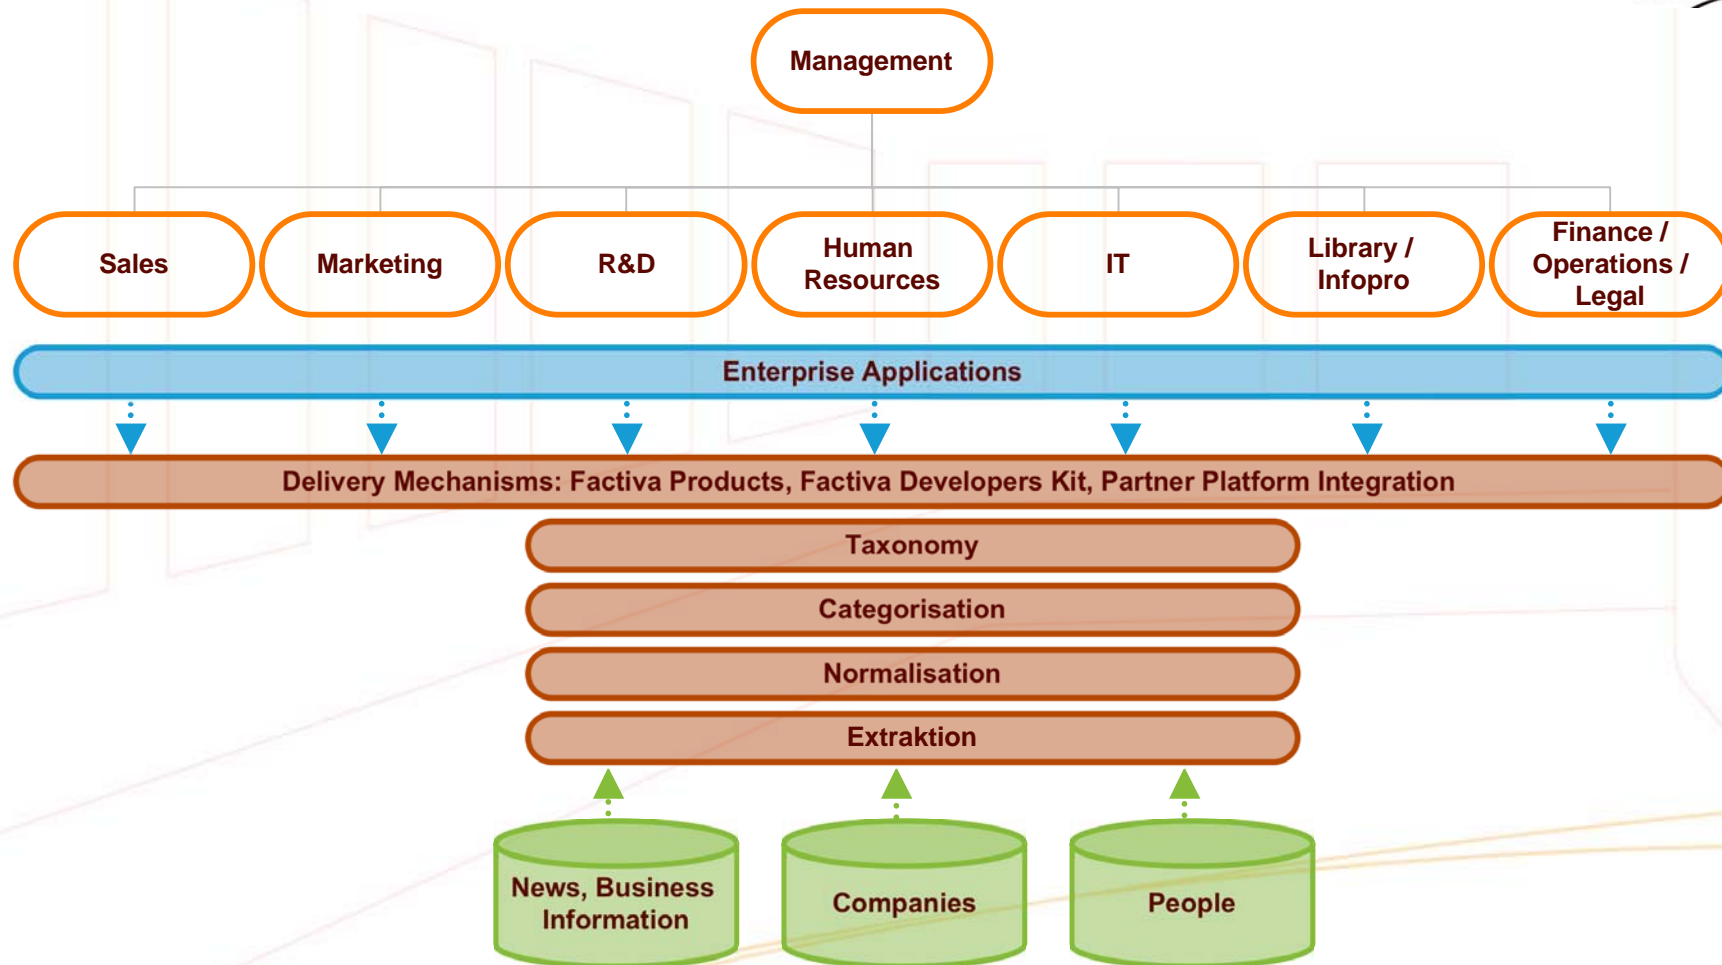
Management

Sales

Marketing

R&D

Human Resources

IT

Library / Infopro

Finance / Operations / Legal

Enterprise Applications

Delivery Mechanisms: Factiva Products, Factiva Developers Kit, Partner Platform Integration

Taxonomy

Categorisation

Normalisation

Extraktion

News, Business Information

Companies

People